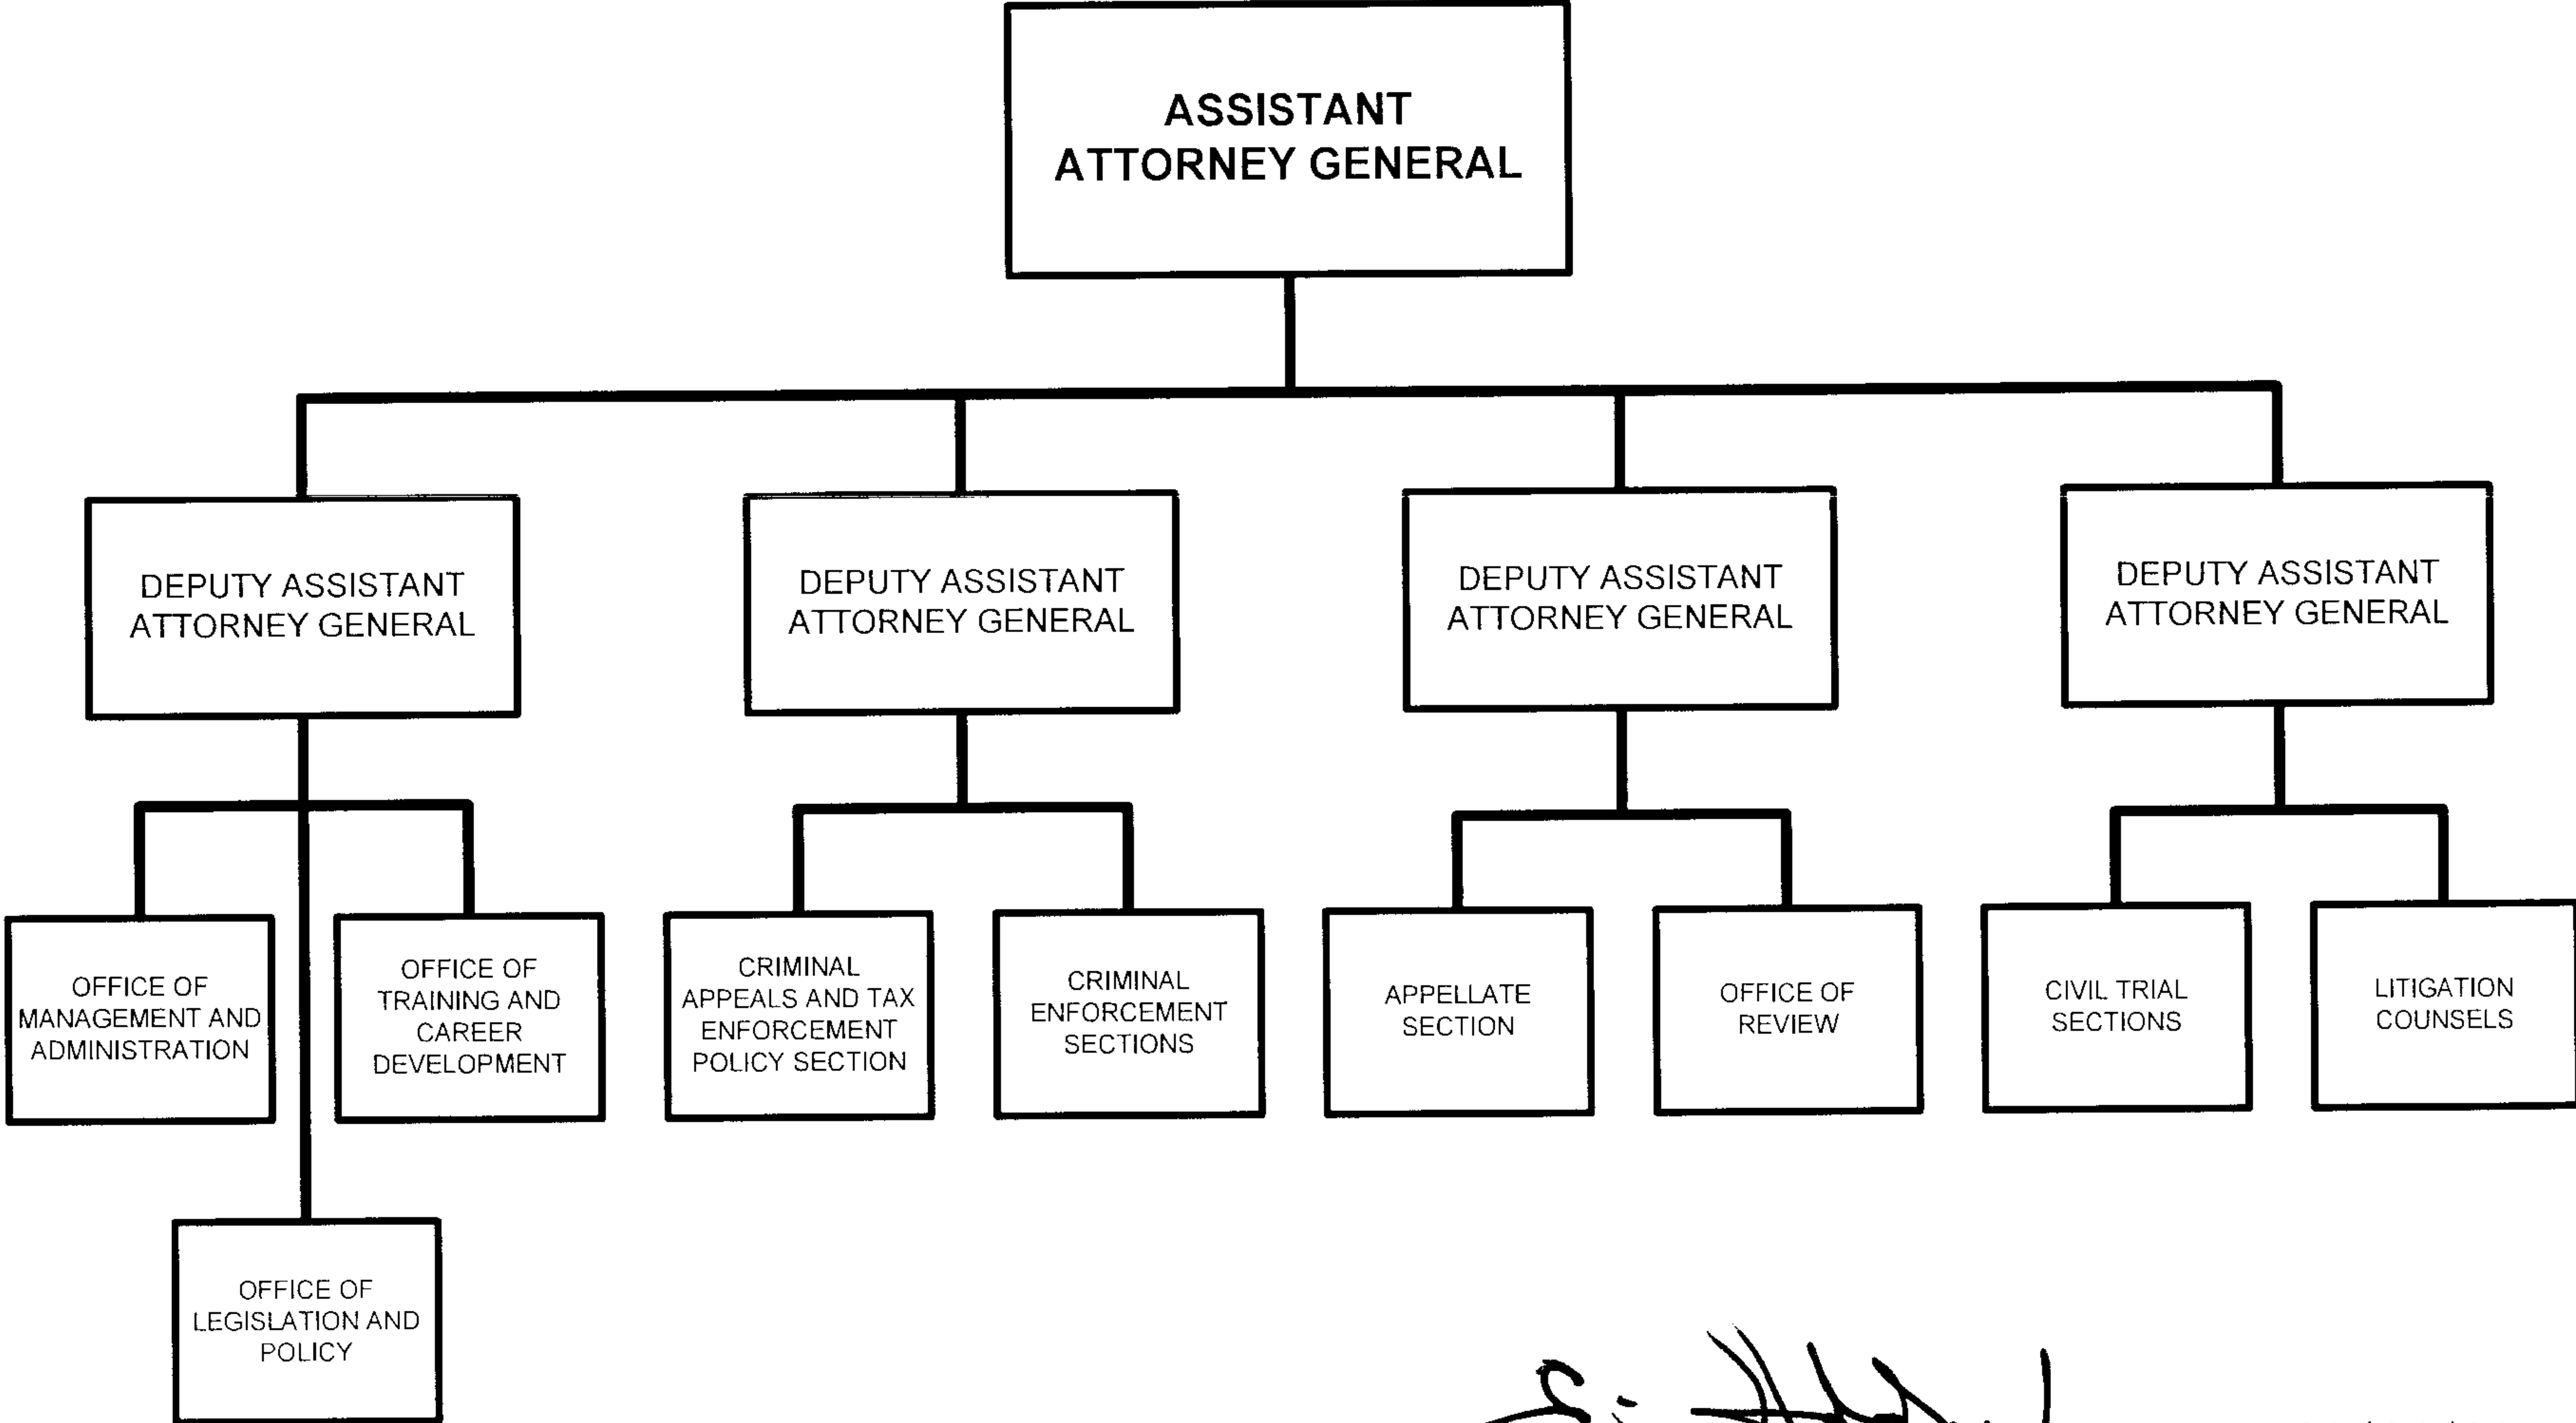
ASSISTANT ATTORNEY GENERAL

DEPUTY ASSISTANT ATTORNEY GENERAL

DEPUTY ASSISTANT ATTORNEY GENERAL

DEPUTY ASSISTANT ATTORNEY GENERAL

DEPUTY ASSISTANT ATTORNEY GENERAL

OFFICE OF MANAGEMENT AND ADMINISTRATION

OFFICE OF TRAINING AND CAREER DEVELOPMENT

CRIMINAL APPEALS AND TAX ENFORCEMENT POLICY SECTION

CRIMINAL ENFORCEMENT SECTIONS

APPELLATE SECTION

OFFICE OF REVIEW

CIVIL TRIAL SECTIONS

LITIGATION COUNSELS

OFFICE OF LEGISLATION AND POLICY

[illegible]